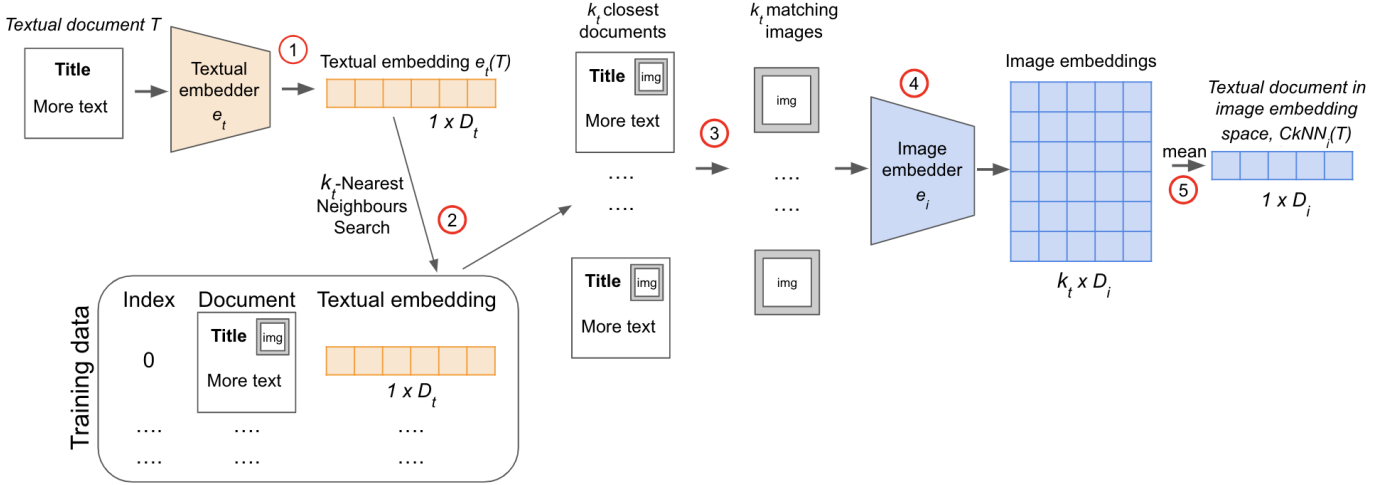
Textual document T

Title
More text

Textual embedder $e_t$

1

Textual embedding $e_t(T)$

$1 \times D_t$

$k_t$-Nearest Neighbours Search

2

Training data

Index
0
....
....

Document
Title img
More text
....
....

Textual embedding
$1 \times D_t$
....
....

$k_t$ closest documents

Title img
More text
....
....
Title img
More text

3

$k_t$ matching images

img
....
....
img

4

Image embedder $e_i$

Image embeddings

$k_t \times D_i$

mean

5

Textual document in image embedding space, $CkNN_i(T)$

$1 \times D_i$